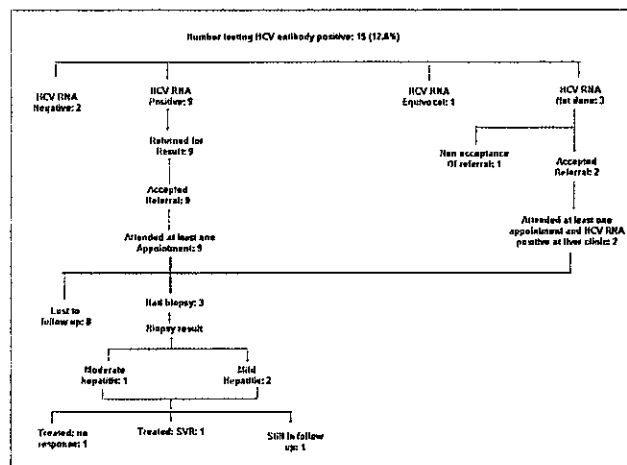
Number testing HCV antibody positive: 15 (12.4%)

HCV RNA Negative: 2

HCV RNA Positive: 9

HCV RNA Equivocal: 1

HCV RNA Not done: 3

Returned for Result: 9

Non acceptance Of referral: 1

Accepted Referral: 2

Accepted Referral: 9

Attended at least one Appointment: 9

Attended at least one appointment and HCV RNA positive at liver clinic: 2

Lost to follow up: 8

Had biopsy: 3

Biopsy result

Moderate hepatitis: 1

Mild Hepatitis: 2

Treated: no response: 1

Treated: SVR: 1

Still in follow up: 1